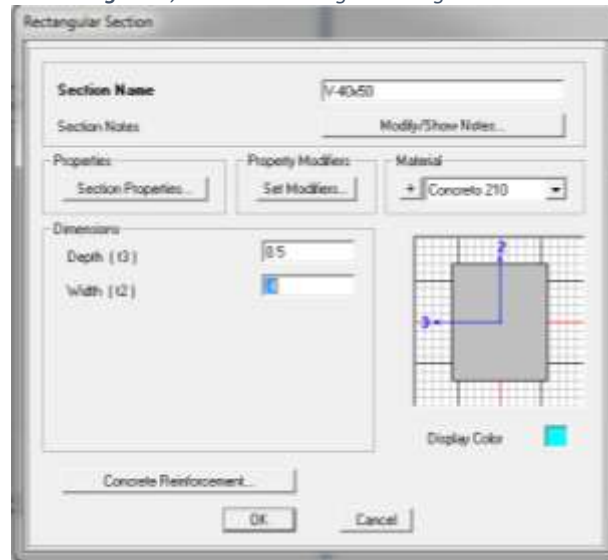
Rectangular Section

Section Name
V-40x50
Section Notes
Modify/Show Notes...

Properties
Section Properties...
Property Modifiers
Set Modifiers...
Material
+ Concreto 210

Dimensions
Depth (t3)
0.5
Width (t2)
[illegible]

2
3

Display Color

Concrete Reinforcement...

OK
Cancel